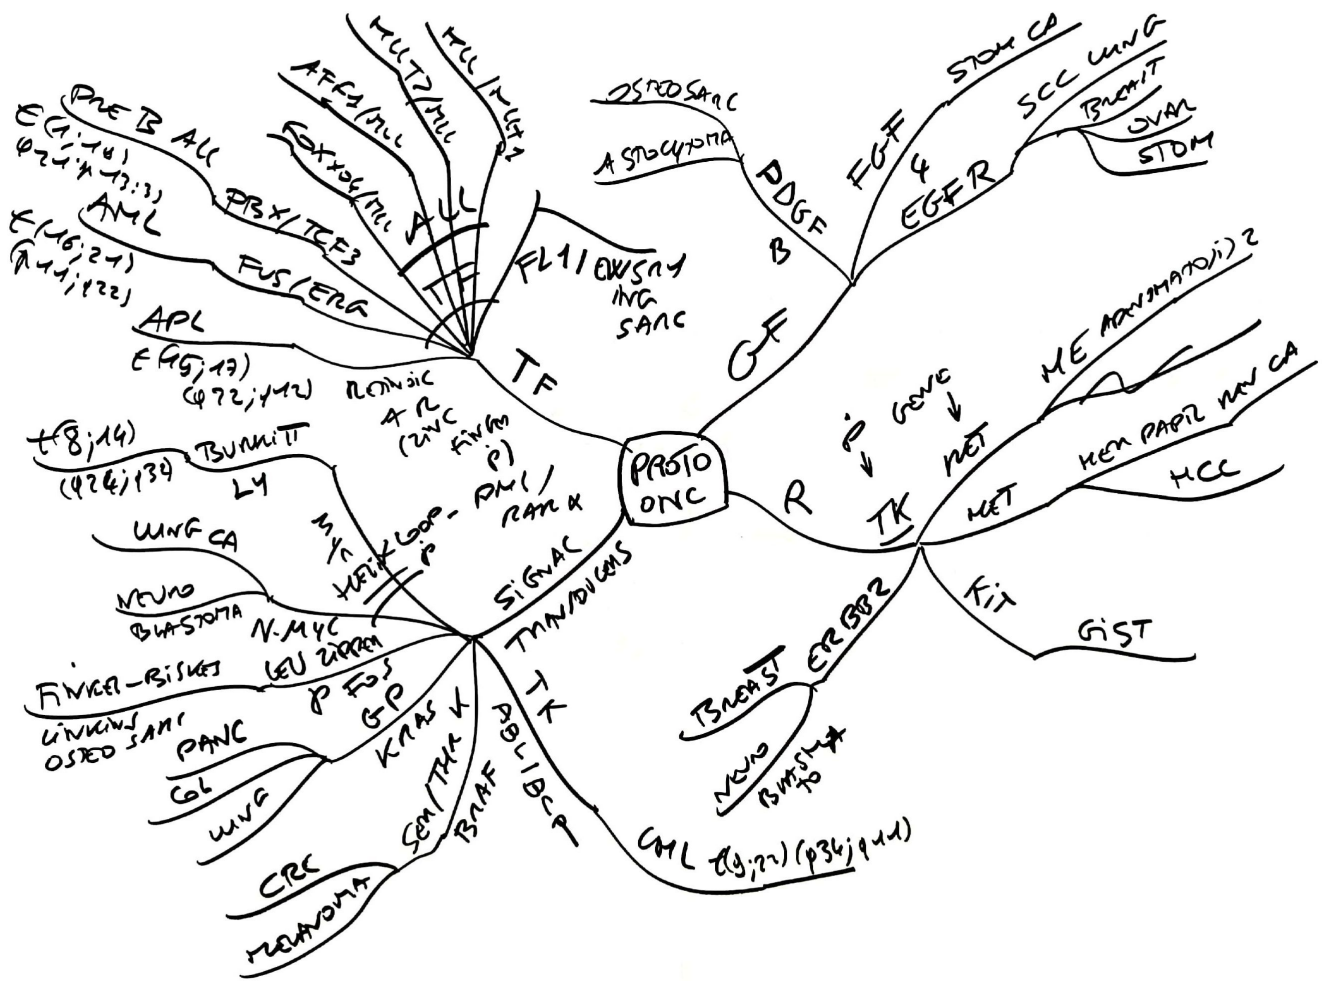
PROTO ONC

GF

PDGF B

ASTROCYTOMA

OSTEOSARC

FGF 4

STOM CA

EGFR

SCC LUNG

BREAST

OVAR

STOM

R

TK

P

GENE

MET

MET

ME ADENOMATOSIS 2

HER PAPIL REN CA

HCC

KIT

GIST

ERBB2

BREAST

NEURO BLASTOMA

TF

FLI1/EWSR1

ING SARC

ALL

TF

MLL/MLLT2

MLLT2/MLL

AFF1/MLL

FOXO4/MLL

PBX/TCF3

PRE B ALL

t(1;19)

(q23;p13;3)

FUS/ERG

AML

t(16;21)

(p11;q22)

APL

t(15;17)

(q22;q12)

RETINOIC A R (ZINC FINGER P)

SIGNAL TRANSDUCERS

T(8;14)

(q24;q32)

BURKITT LY

MYC

HELIX LOOP - HELIX P

RAR A

LUNG CA

NEURO BLASTOMA

N-MYC

LEU ZIPPER P

FINGER-BISHES

EWING'S OSTEOSARC

FOS

GP

KRAS K

PANC

COL

LUNG

SER/THR

BRAF

CRC

MELANOMA

TK

ABL/BCR

CML t(9;22)(p34;q11)